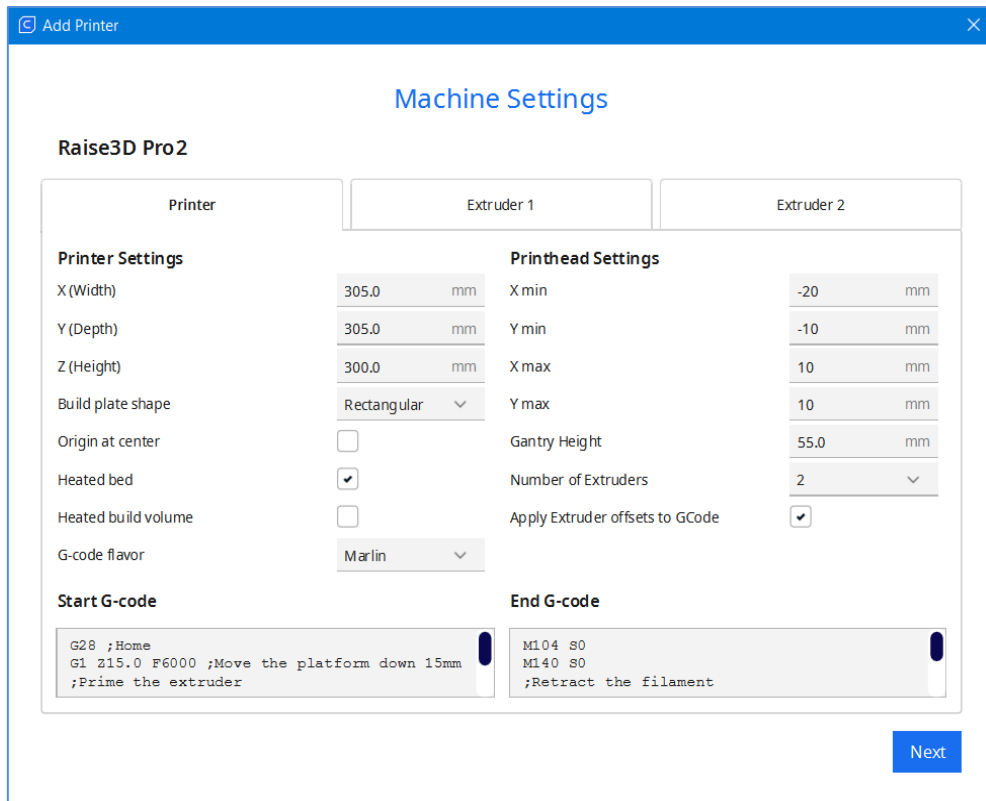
Add Printer

Machine Settings

Raise3D Pro2

Printer | Extruder 1 | Extruder 2

Printer Settings

X (Width) 305.0 mm

Y (Depth) 305.0 mm

Z (Height) 300.0 mm

Build plate shape Rectangular

Origin at center

Heated bed

Heated build volume

G-code flavor Marlin

Printhead Settings

X min -20 mm

Y min -10 mm

X max 10 mm

Y max 10 mm

Gantry Height 55.0 mm

Number of Extruders 2

Apply Extruder offsets to GCode

Start G-code

G28 ;Home
G1 Z15.0 F6000 ;Move the platform down 15mm
;Prime the extruder

End G-code

M104 S0
M140 S0
;Retract the filament

Next